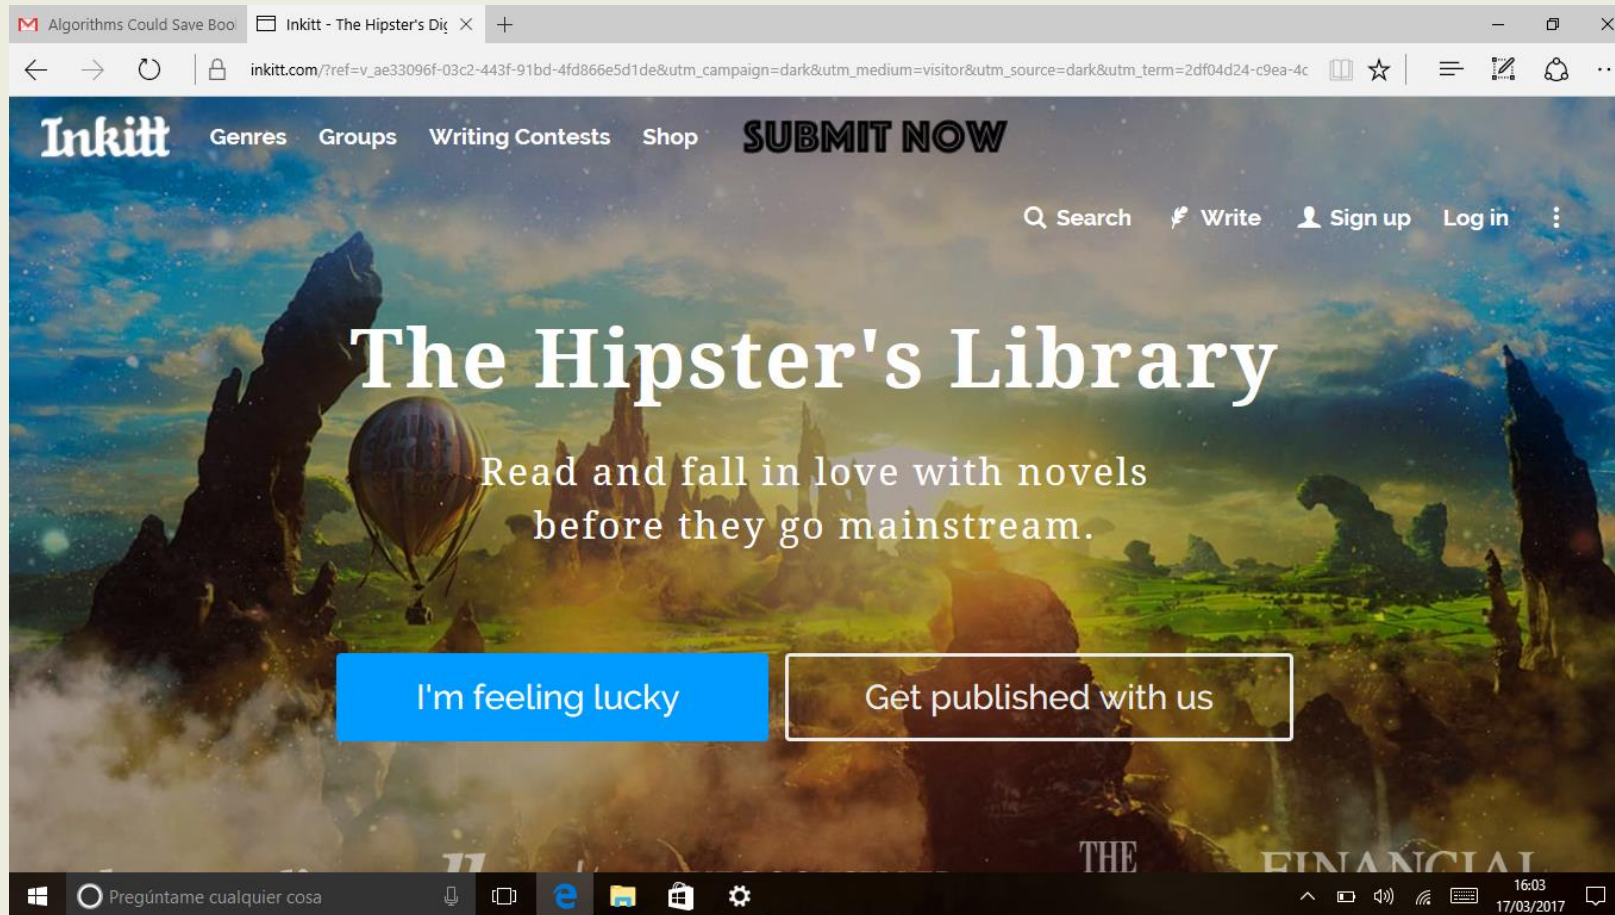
Algorithms Could Save Boo
Inkitt - The Hipster's Dig

inkitt.com/?ref=v_ae33096f-03c2-443f-91bd-4fd866e5d1de&utm_campaign=dark&utm_medium=visitor&utm_source=dark&utm_term=2df04d24-c9ea-4c

Inkitt Genres Groups Writing Contests Shop SUBMIT NOW

Search Write Sign up Log in

The Hipster's Library

Read and fall in love with novels before they go mainstream.

I'm feeling lucky

Get published with us

THE FINANCIAL

Pregúntame cualquier cosa

16:03
17/03/2017